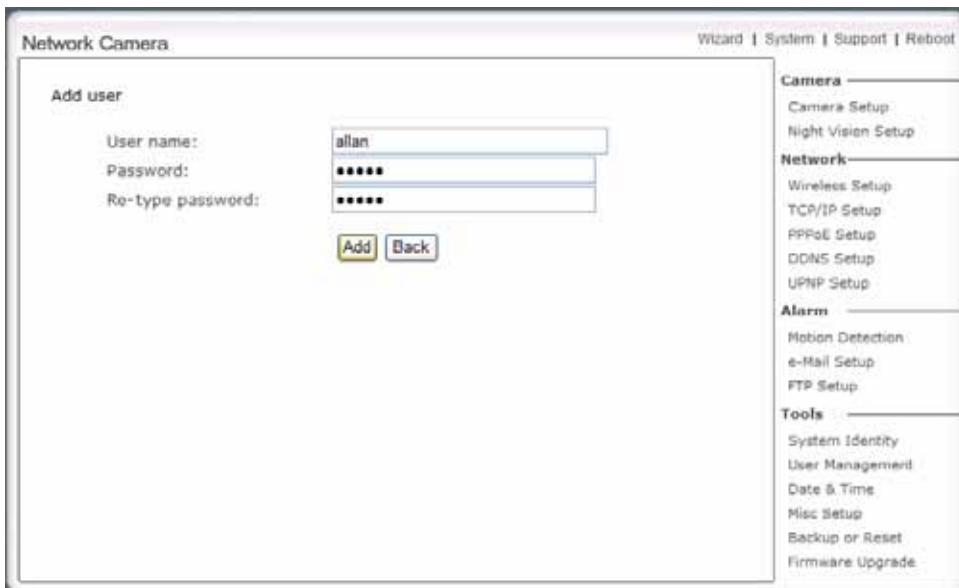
Network Camera

Wizard | System | Support | Reboot

Add user

User name: allan

Password: •••••

Re-type password: •••••

Add Back

Camera

Camera Setup

Night Vision Setup

Network

Wireless Setup

TCP/IP Setup

PPPoE Setup

DDNS Setup

UPNP Setup

Alarm

Motion Detection

e-Mail Setup

FTP Setup

Tools

System Identity

User Managemerd

Date & Time

Misc Setup

Backup or Reset

Firmware Upgrade